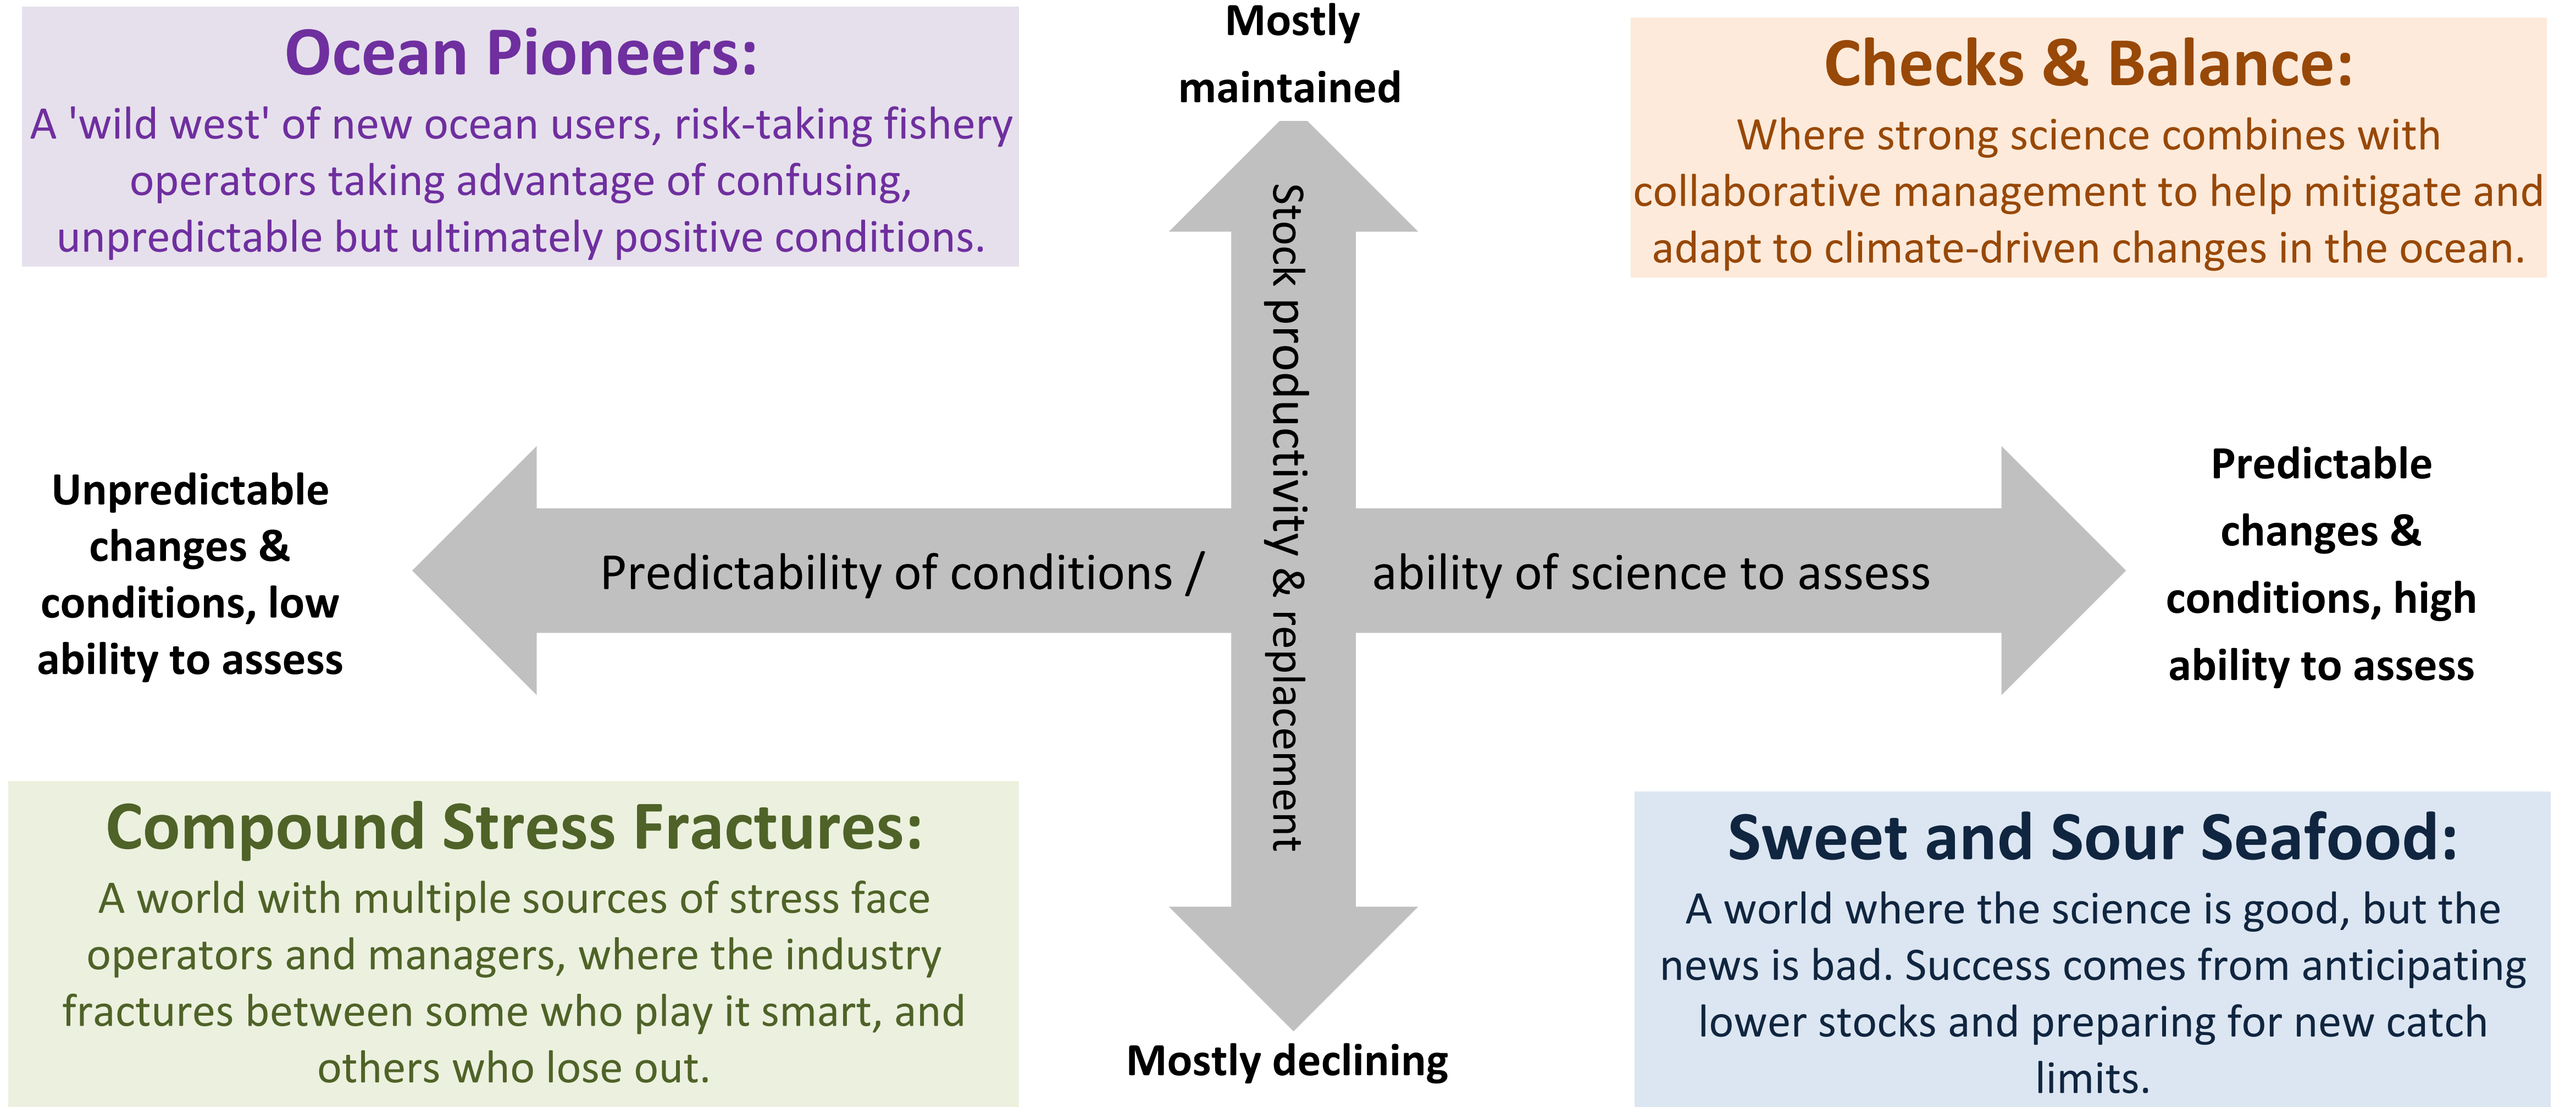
Ocean Pioneers:
A 'wild west' of new ocean users, risk-taking fishery operators taking advantage of confusing, unpredictable but ultimately positive conditions.

Mostly maintained

Checks & Balance:
Where strong science combines with collaborative management to help mitigate and adapt to climate-driven changes in the ocean.

Stock productivity & replacement

Unpredictable changes & conditions, low ability to assess

Predictability of conditions / ability of science to assess

Predictable changes & conditions, high ability to assess

Compound Stress Fractures:
A world with multiple sources of stress face operators and managers, where the industry fractures between some who play it smart, and others who lose out.

Mostly declining

Sweet and Sour Seafood:
A world where the science is good, but the news is bad. Success comes from anticipating lower stocks and preparing for new catch limits.